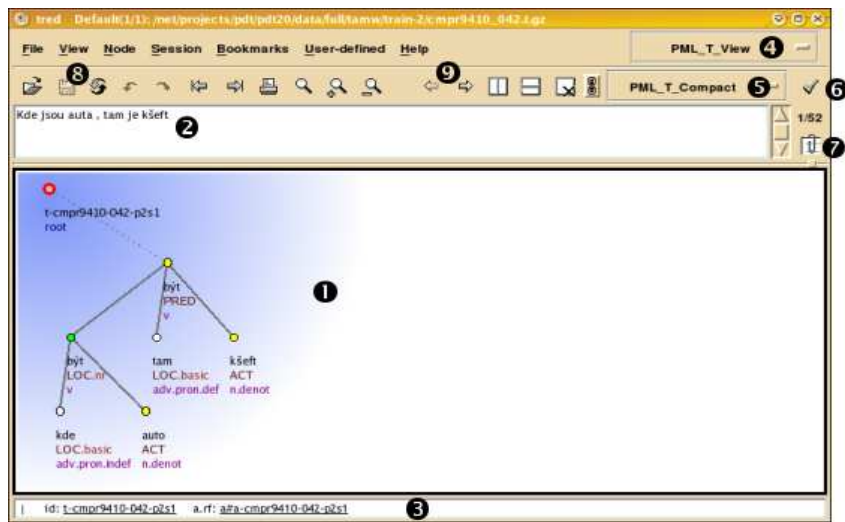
tred Default(1/1): /net/projects/pdt/pdt20/data/full/tamw/train-2/cmpr9410_042.t.gz

File View Node Session Bookmarks User-defined Help

PML_T_View 4

8 9

PML_T_Compact 5 6

Kde jsou auta , tam je kšeft 2

1/52

7

t-cmpr9410-042-p2s1
root

1

být
PRED
v

být
LOC.nr
v

tam
LOC.basic
adv.pron.def

kšeft
ACT
n.denot

kde
LOC.basic
adv.pron.indef

auto
ACT
n.denot

id: t-cmpr9410-042-p2s1 a.rf: a#a-cmpr9410-042-p2s1 3